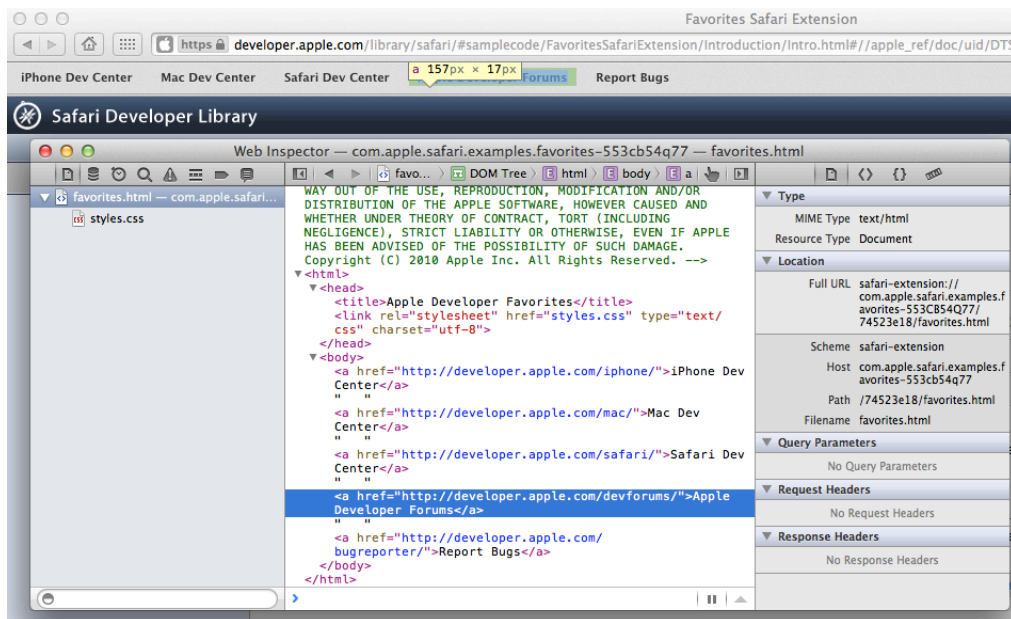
Favorites Safari Extension

https developer.apple.com/library/safari/#samplecode/FavoritesSafariExtension/Introduction/Intro.html#//apple_ref/doc/uid/DTS

iPhone Dev Center  Mac Dev Center  Safari Dev Center  a 157px × 17px Forums  Report Bugs

Safari Developer Library

Web Inspector — com.apple.safari.examples.favorites-553cb54q77 — favorites.html

favorites.html — com.apple.safari...
styles.css

favo... DOM Tree html body a

WAY OUT OF THE USE, REPRODUCTION, MODIFICATION AND/OR DISTRIBUTION OF THE APPLE SOFTWARE, HOWEVER CAUSED AND WHETHER UNDER THEORY OF CONTRACT, TORT (INCLUDING NEGLIGENCE), STRICT LIABILITY OR OTHERWISE, EVEN IF APPLE HAS BEEN ADVISED OF THE POSSIBILITY OF SUCH DAMAGE.
Copyright (C) 2010 Apple Inc. All Rights Reserved. -->
<html>
<head>
<title>Apple Developer Favorites</title>
<link rel="stylesheet" href="styles.css" type="text/css" charset="utf-8">
</head>
<body>
<a href="http://developer.apple.com/iphone/">iPhone Dev Center</a>
" "
<a href="http://developer.apple.com/mac/">Mac Dev Center</a>
" "
<a href="http://developer.apple.com/safari/">Safari Dev Center</a>
" "
<a href="http://developer.apple.com/devforums/">Apple Developer Forums</a>
" "
<a href="http://developer.apple.com/bugreporter/">Report Bugs</a>
</body>
</html>

Type
MIME Type text/html
Resource Type Document
Location
Full URL safari-extension://com.apple.safari.examples.favorites-553CB54Q77/74523e18/favorites.html
Scheme safari-extension
Host com.apple.safari.examples.favorites-553cb54q77
Path /74523e18/favorites.html
Filename favorites.html
Query Parameters
No Query Parameters
Request Headers
No Request Headers
Response Headers
No Response Headers